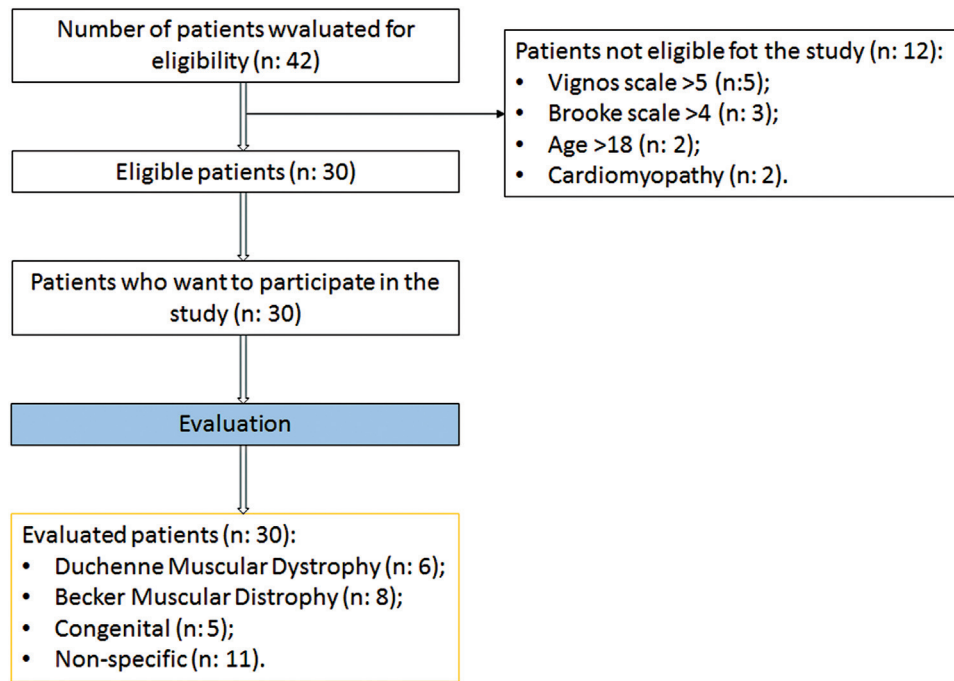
Number of patients wvaluated for eligibility (n: 42)

Patients not eligible fot the study (n: 12):
- Vignos scale >5 (n:5);
- Brooke scale >4 (n: 3);
- Age >18 (n: 2);
- Cardiomyopathy (n: 2).

Eligible patients (n: 30)

Patients who want to participate in the study (n: 30)

Evaluation

Evaluated patients (n: 30):
- Duchenne Muscular Dystrophy (n: 6);
- Becker Muscular Distrophy (n: 8);
- Congenital (n: 5);
- Non-specific (n: 11).